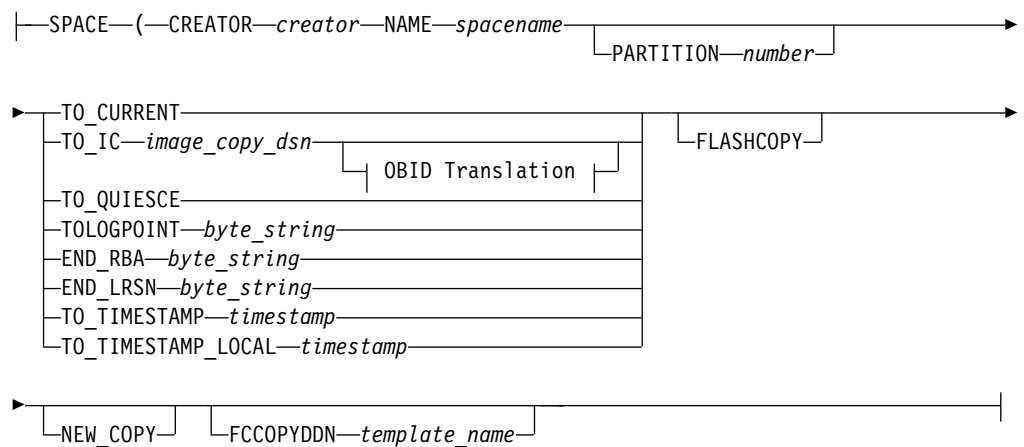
SPACE (CREATOR creator NAME spacename

PARTITION number

TO_CURRENT

TO_IC image_copy_dsn

OBID Translation

TO_QUIESCE

TOLOGPOINT byte_string

END_RBA byte_string

END_LRSN byte_string

TO_TIMESTAMP timestamp

TO_TIMESTAMP_LOCAL timestamp

FLASHCOPY

NEW_COPY

FCCOPYDDN template_name